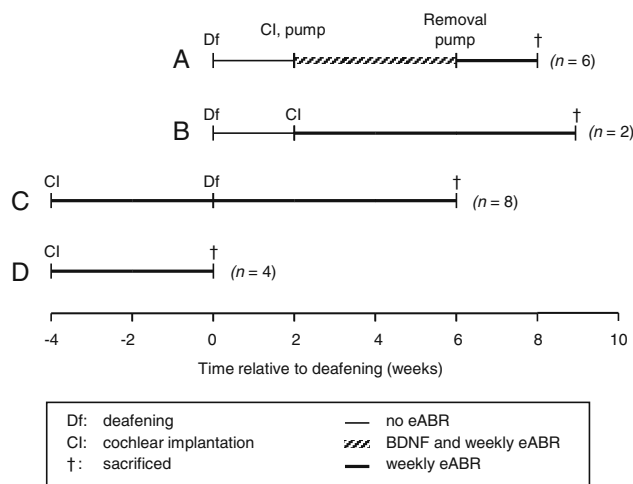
Df CI, pump Removal pump †
A (*n* = 6)

Df CI †
B (*n* = 2)

CI Df †
C (*n* = 8)

CI †
D (*n* = 4)

-4 -2 0 2 4 6 8 10

Time relative to deafening (weeks)

Df: deafening
CI: cochlear implantation
†: sacrificed
no eABR
BDNF and weekly eABR
weekly eABR